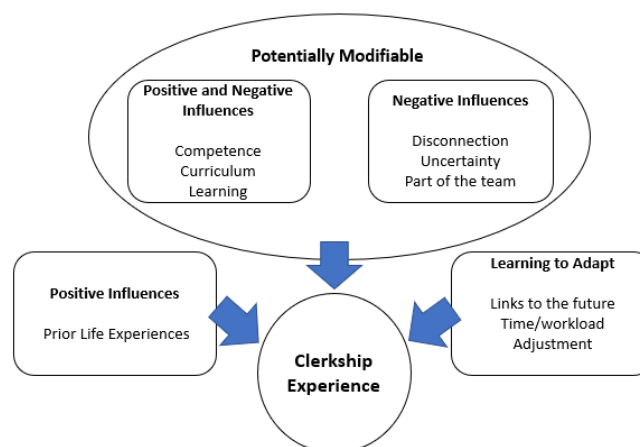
Potentially Modifiable

Positive and Negative Influences

Competence
Curriculum
Learning

Negative Influences

Disconnection
Uncertainty
Part of the team

Positive Influences

Prior Life Experiences

Learning to Adapt

Links to the future
Time/workload
Adjustment

Clerkship Experience